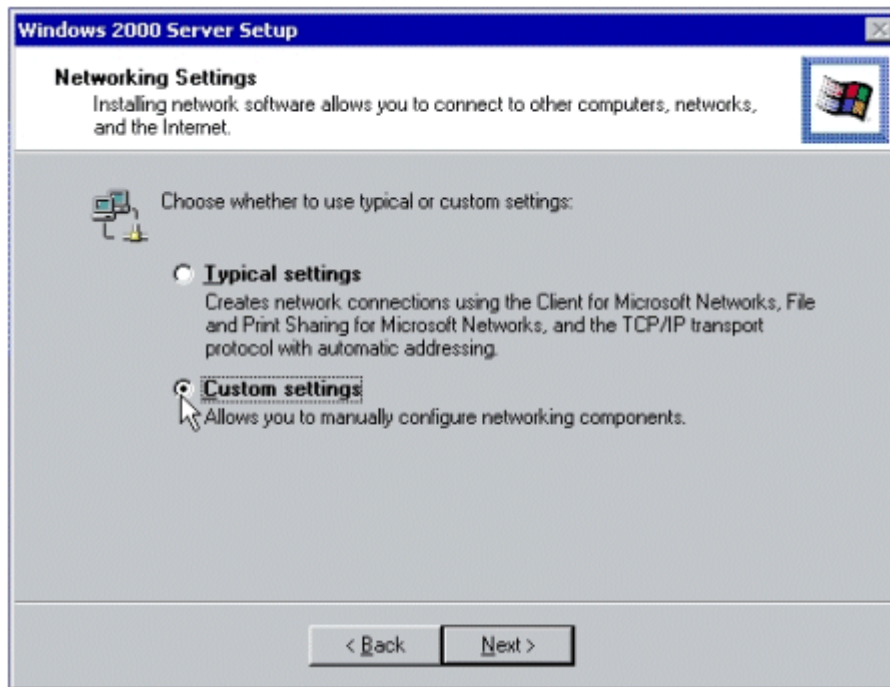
Windows 2000 Server Setup

Networking Settings
Installing network software allows you to connect to other computers, networks, and the Internet.

Choose whether to use typical or custom settings:

Typical settings
Creates network connections using the Client for Microsoft Networks, File and Print Sharing for Microsoft Networks, and the TCP/IP transport protocol with automatic addressing.

Custom settings
Allows you to manually configure networking components.

< Back | Next >